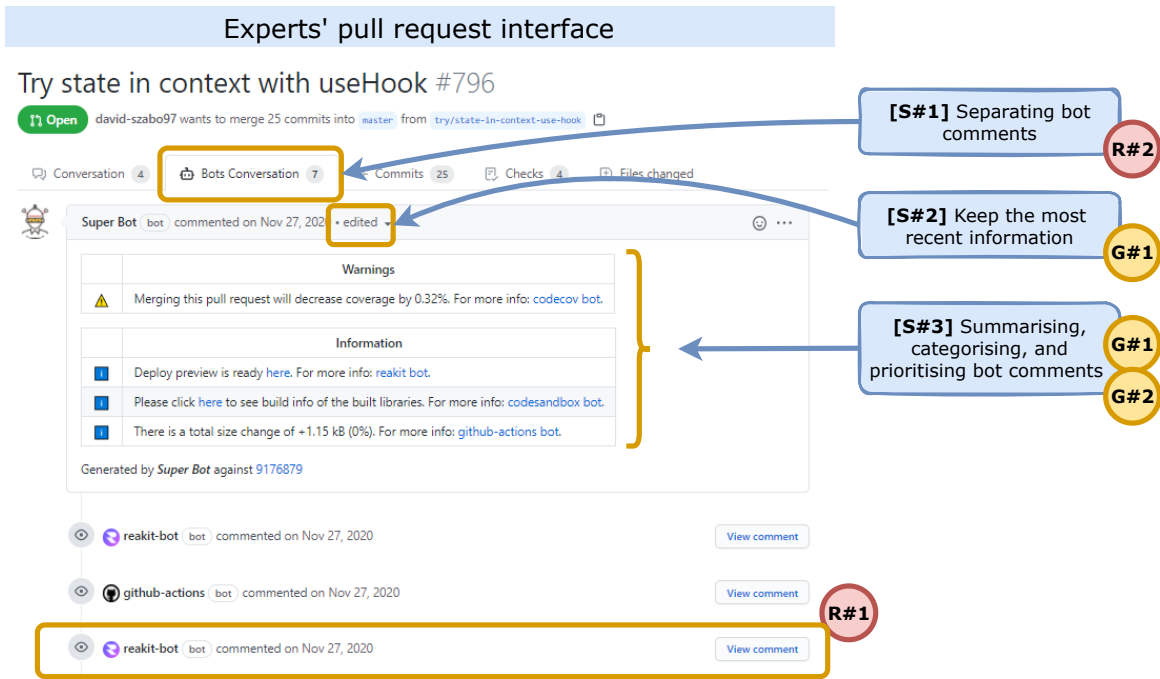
Experts' pull request interface

Try state in context with useHook #796

Open david-szabo97 wants to merge 25 commits into master from try/state-in-context-use-hook

Conversation 4 Bots Conversation 7 Commits 25 Checks 4 Files changed

Super Bot bot commented on Nov 27, 2020 • edited

| | Warnings |
|---|---|
| ⚠ | Merging this pull request will decrease coverage by 0.32%. For more info: codecov bot. |

| | Information |
|---|---|
| i | Deploy preview is ready here. For more info: reakit bot. |
| i | Please click here to see build info of the built libraries. For more info: codesandbox bot. |
| i | There is a total size change of +1.15 kB (0%). For more info: github-actions bot. |

Generated by Super Bot against 9176879

reakit-bot bot commented on Nov 27, 2020 View comment

github-actions bot commented on Nov 27, 2020 View comment

reakit-bot bot commented on Nov 27, 2020 View comment

[S#1] Separating bot comments R#2

[S#2] Keep the most recent information G#1

[S#3] Summarising, categorising, and prioritising bot comments G#1 G#2

R#1